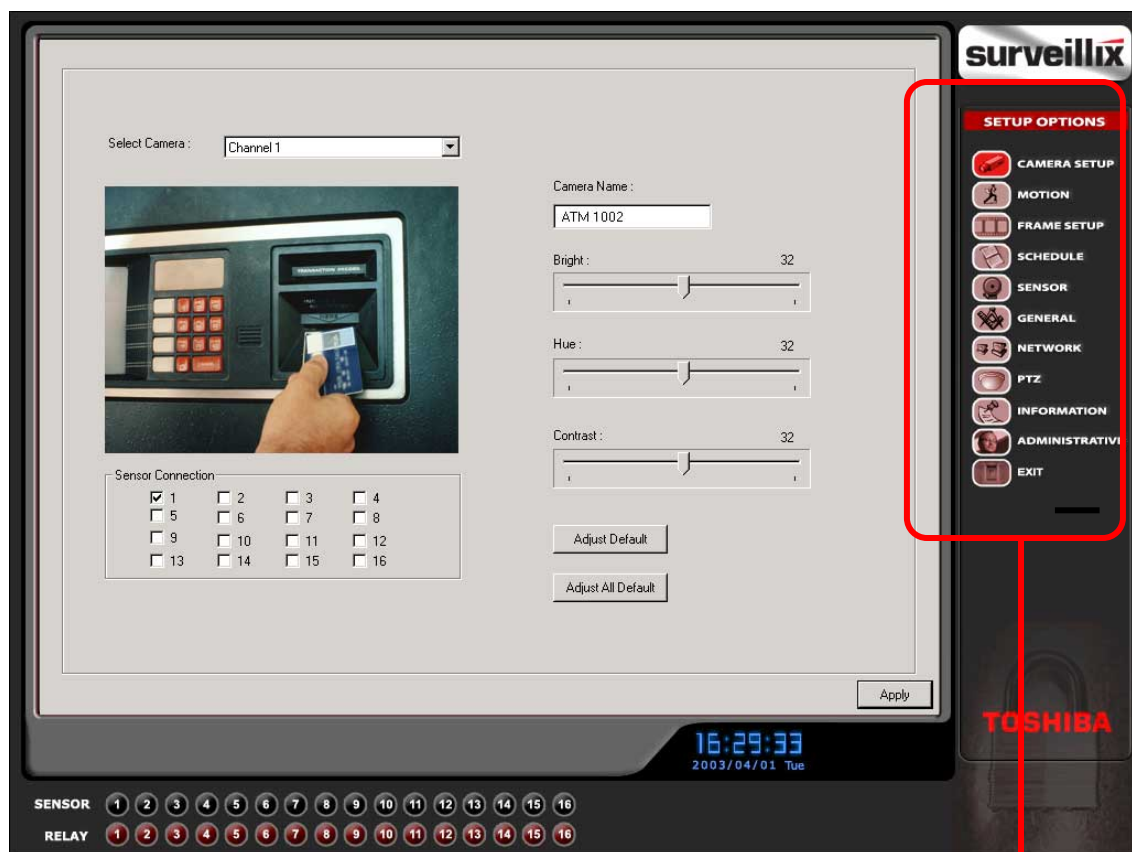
surveillix

SETUP OPTIONS
CAMERA SETUP
MOTION
FRAME SETUP
SCHEDULE
SENSOR
GENERAL
NETWORK
PTZ
INFORMATION
ADMINISTRATIVI
EXIT

Select Camera : Channel 1

TRANSACTION PROCESS

Camera Name :
ATM 1002

Bright : 32

Hue : 32

Contrast : 32

Sensor Connection
☑ 1 ☐ 2 ☐ 3 ☐ 4
☐ 5 ☐ 6 ☐ 7 ☐ 8
☐ 9 ☐ 10 ☐ 11 ☐ 12
☐ 13 ☐ 14 ☐ 15 ☐ 16

Adjust Default

Adjust All Default

Apply

TOSHIBA

16:29:33
2003/04/01 Tue

SENSOR 1 2 3 4 5 6 7 8 9 10 11 12 13 14 15 16
RELAY 1 2 3 4 5 6 7 8 9 10 11 12 13 14 15 16